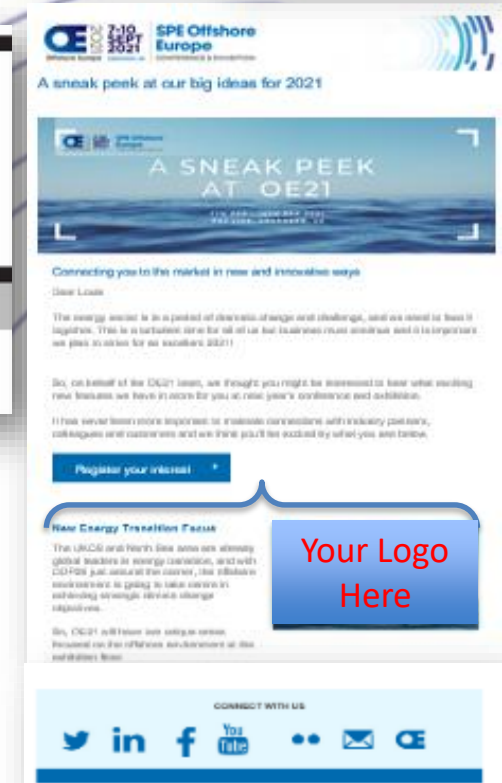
OE 2021 7-10 SEPT 2021 SPE Offshore Europe

A sneak peek at our big ideas for 2021

A SNEAK PEEK AT OE21

Connecting you to the market in new and innovative ways

Dear Louis

The energy sector is in a period of dramatic change and challenge, and we need to face it together. This is a turbulent time for all of us but business must continue and it is important we plan in since for an excellent 2021!

So, on behalf of the OE21 team, we thought you might be interested to hear what exciting new features we have in store for you at next year's conference and exhibition.

It has never been more important to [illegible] connections with industry partners, colleagues and customers and we think you'll be excited by what you see below.

Register your interest

New Energy Transition Focus

The UKCS and North Sea area are already global leaders in energy transition, and with COP26 just around the corner, the offshore environment is going to take centre in achieving ambitious climate change objectives.

So, OE21 will have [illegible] focused on the offshore environment at the exhibition floor.

Your Logo Here

CONNECT WITH US

You Tube